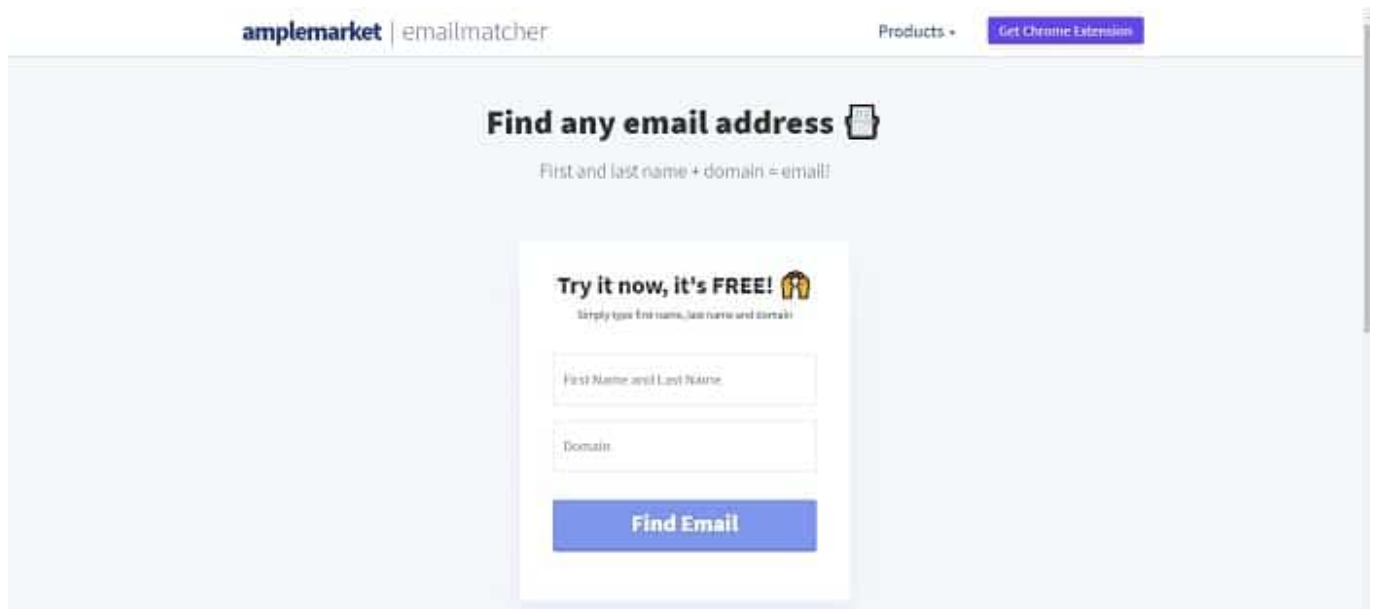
amplemarket | emailmatcher

Products ▾

Get Chrome Extension

Find any email address

First and last name + domain = email!

Try it now, it's FREE!

Simply type first name, last name and domain

First Name and Last Name

Domain

Find Email